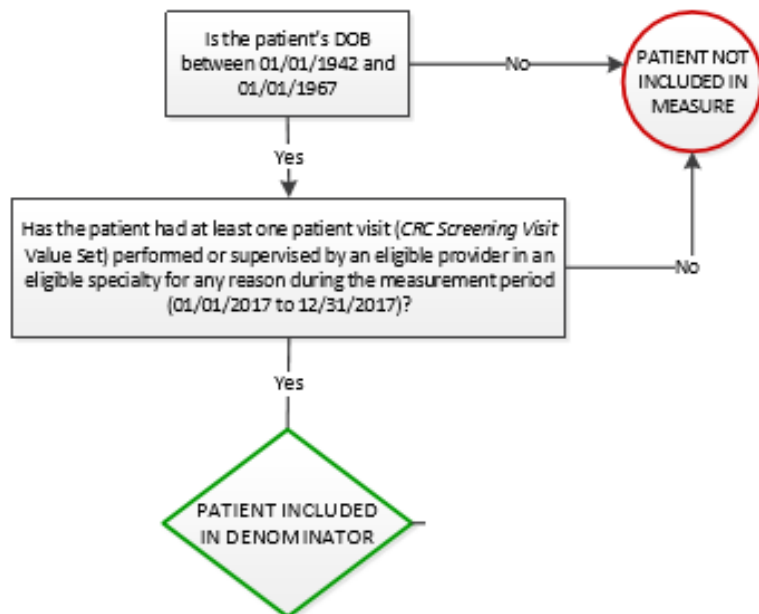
Is the patient's DOB between 01/01/1942 and 01/01/1967

No

PATIENT NOT INCLUDED IN MEASURE

Yes

Has the patient had at least one patient visit (*CRC Screening Visit* Value Set) performed or supervised by an eligible provider in an eligible specialty for any reason during the measurement period (01/01/2017 to 12/31/2017)?

No

Yes

PATIENT INCLUDED IN DENOMINATOR